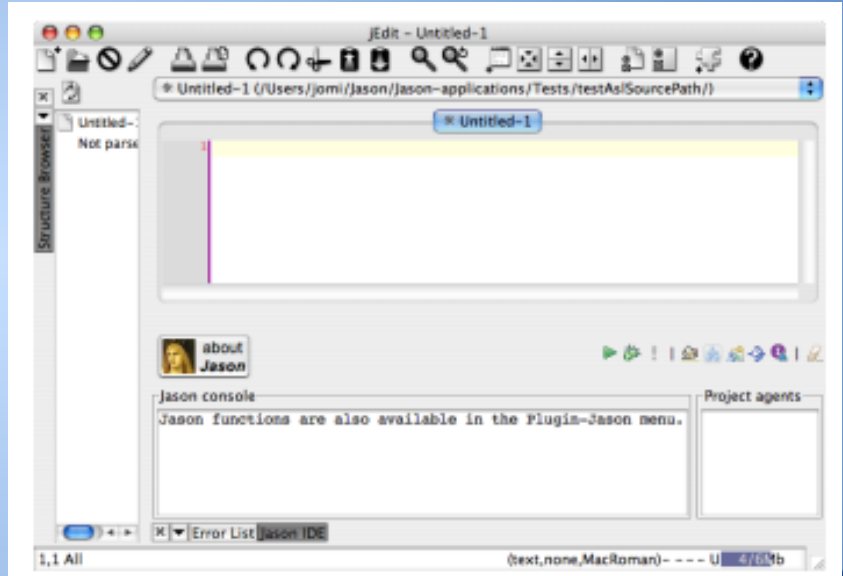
jEdit - Untitled-1

Untitled-1 (/Users/jomi/Jason/Jason-applications/Tests/testAslSourcePath/)

Untitled-1

Structure Browser

Untitled-

Not parse

1

about Jason

Jason console

Jason functions are also available in the Plugin-Jason menu.

Project agents

Error List Jason IDE

1,1 All

(text,none,MacRoman)- - - - U 4/6Mb